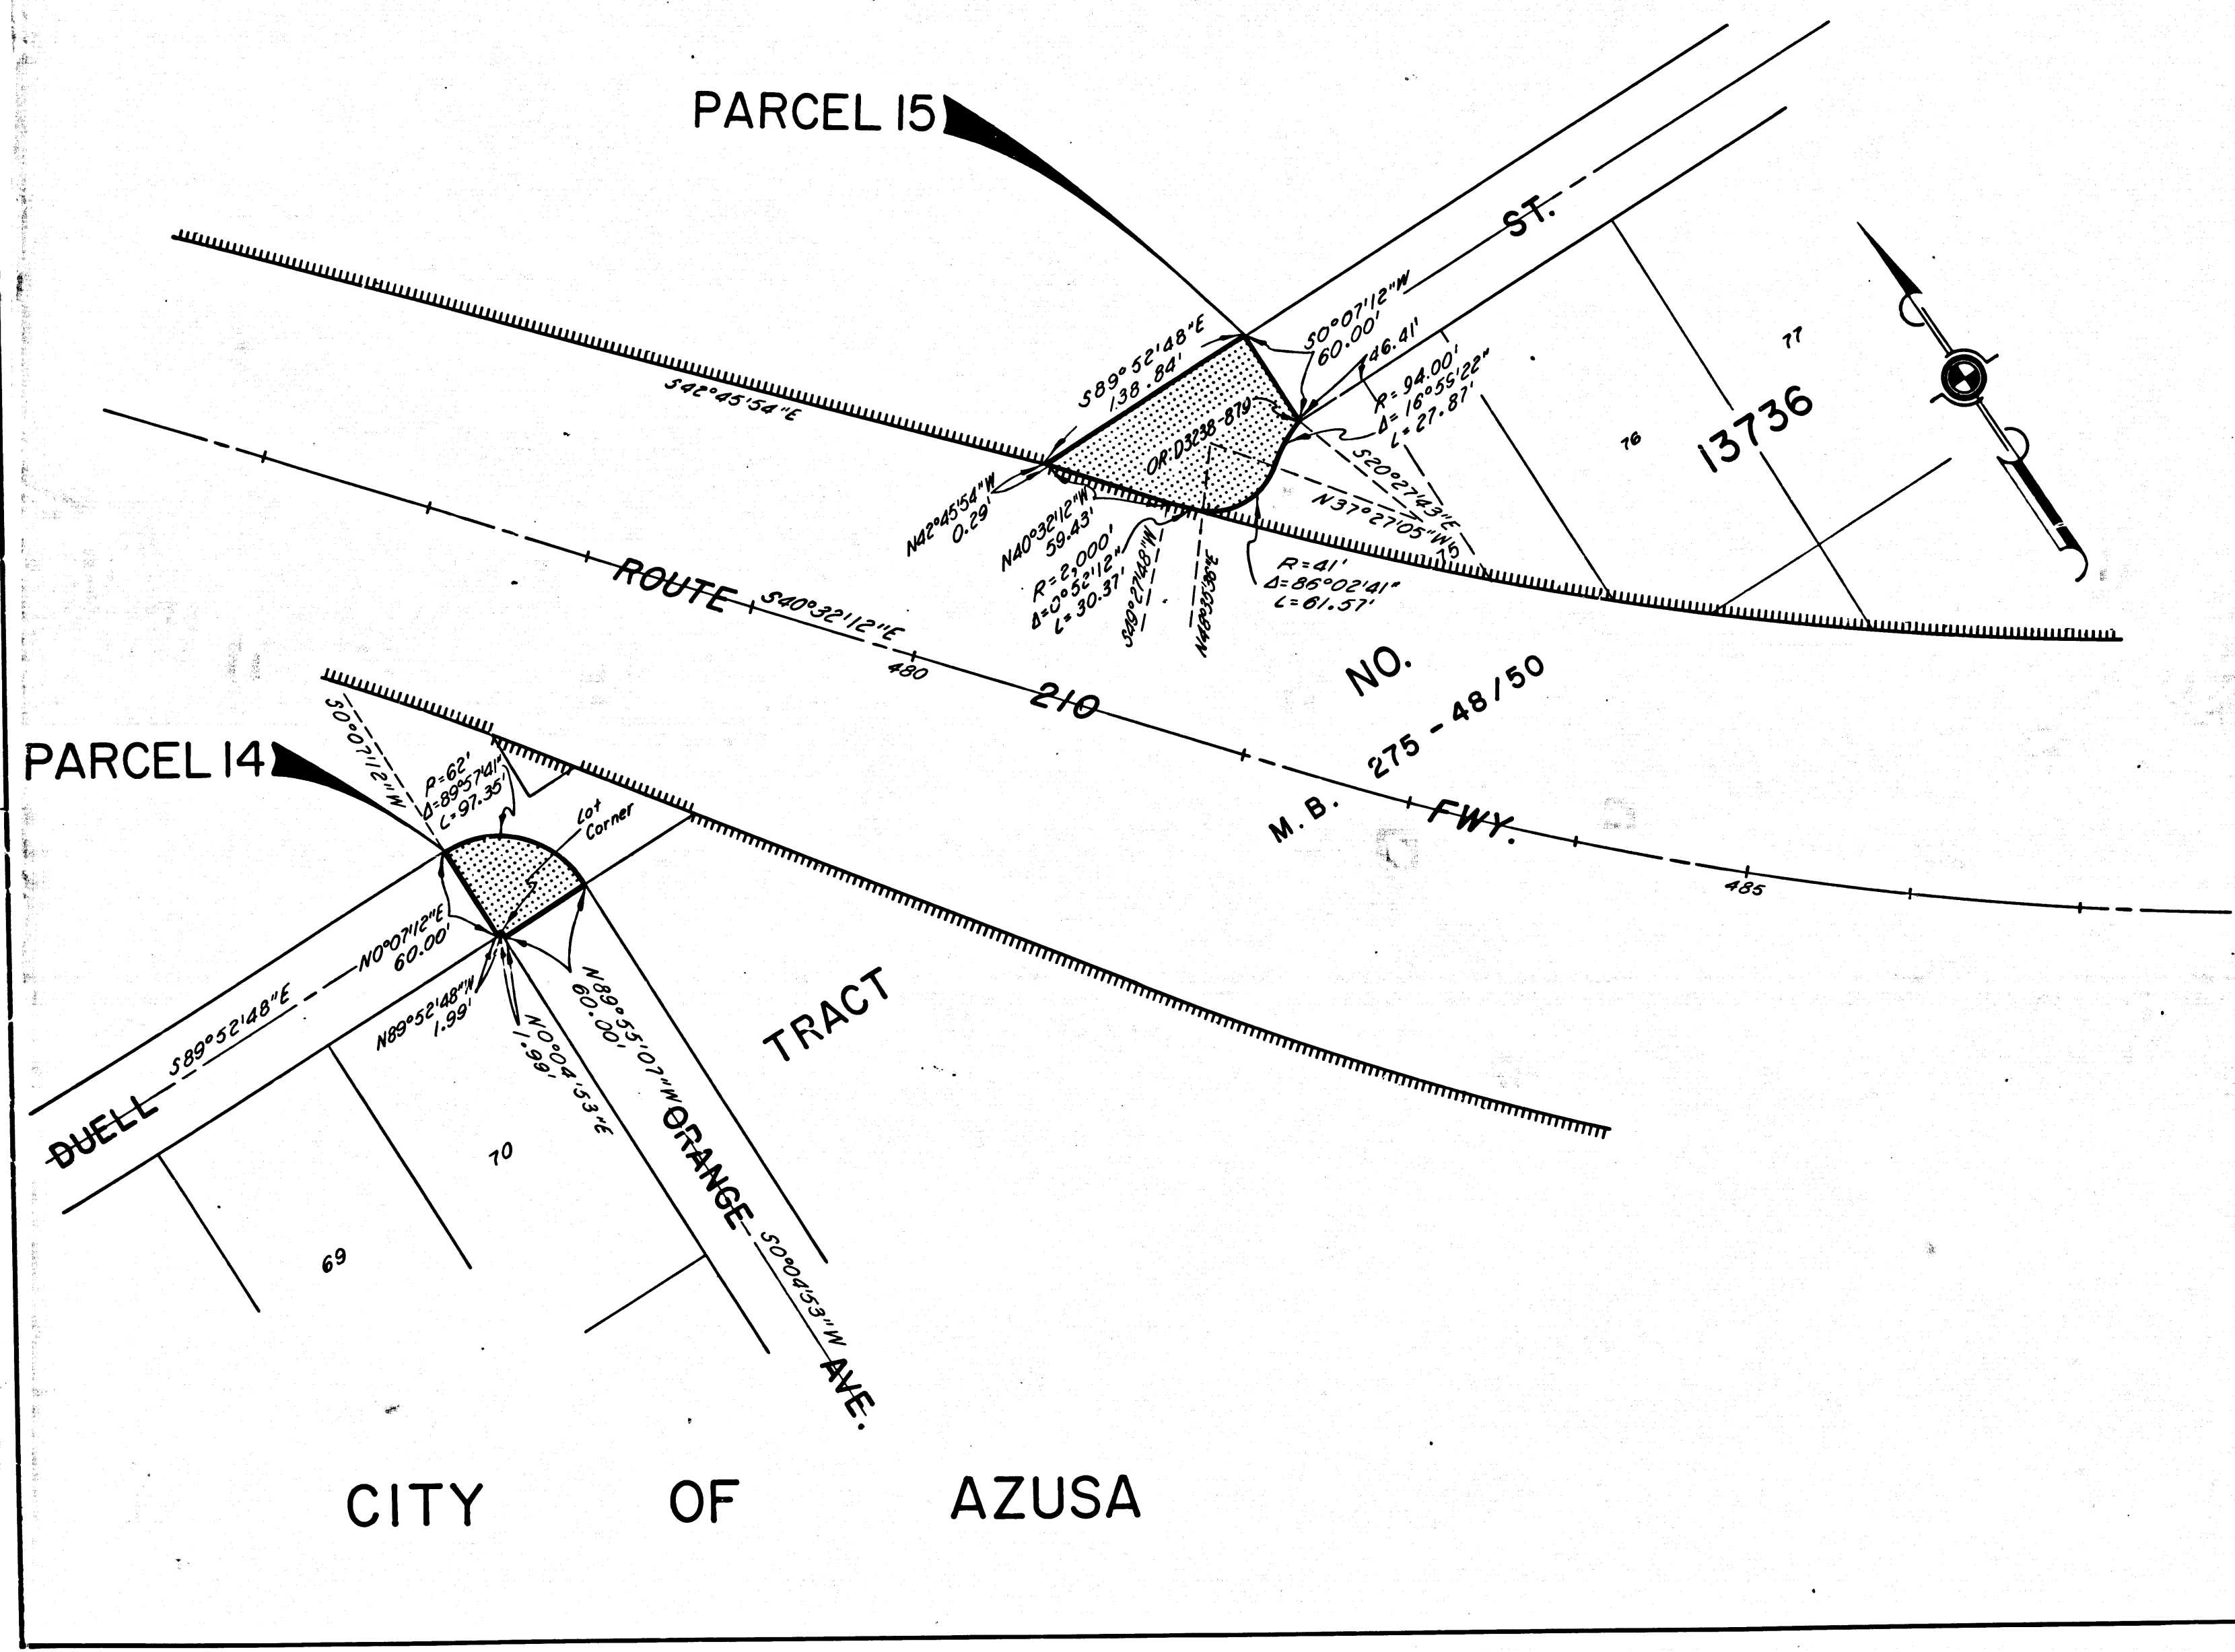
PARCEL 15

ST.

S0°07'12"W
60.00'

46.41'

S89°52'48"E
138.84'

R=94.00'
Δ=16°55'22"
L=27.87'

77

S42°45'54"E

13736

76

OR:D3238-870

S20°27'43"E

N37°27'05"W

15

N42°45'54"W
0.29'

N40°32'12"W
59.43'

R=2,000'
Δ=0°52'12"
L=30.37'

S49°27'48"W

N48°35'36"E

R=41'
Δ=86°02'41"
L=61.57'

ROUTE

S40°32'12"E

480

210

NO.

275-48/50

M.B.

FWY.

485

PARCEL 14

S0°07'12"W

R=62'
Δ=89°57'41"
L=97.35'

Lot
Corner

N0°07'12"E
60.00'

S89°52'48"E

N89°52'48"W
1.99'

N0°04'53"E
1.99'

N89°55'07"W
60.00'

TRACT

DUELL

70

ORANGE

S0°04'53"W

69

AVE.

CITY OF AZUSA